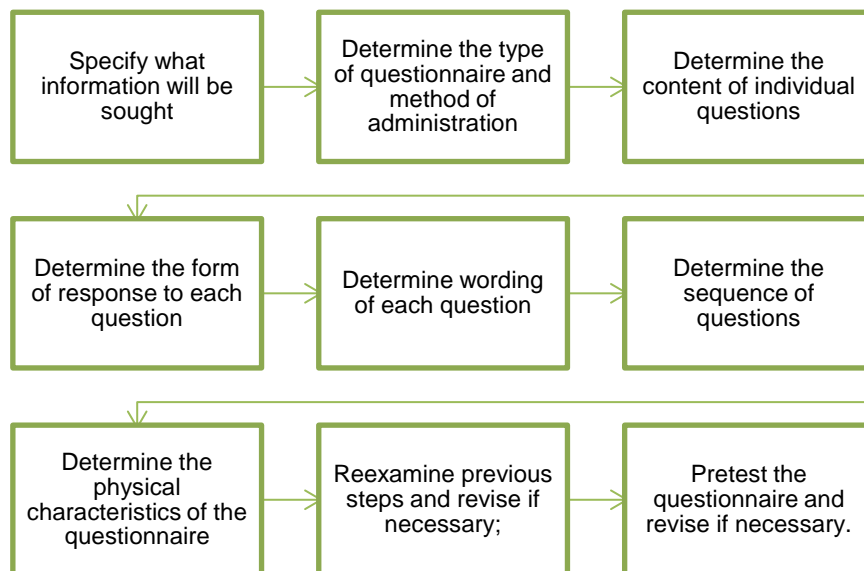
Specify what information will be sought

Determine the type of questionnaire and method of administration

Determine the content of individual questions

Determine the form of response to each question

Determine wording of each question

Determine the sequence of questions

Determine the physical characteristics of the questionnaire

Reexamine previous steps and revise if necessary;

Pretest the questionnaire and revise if necessary.